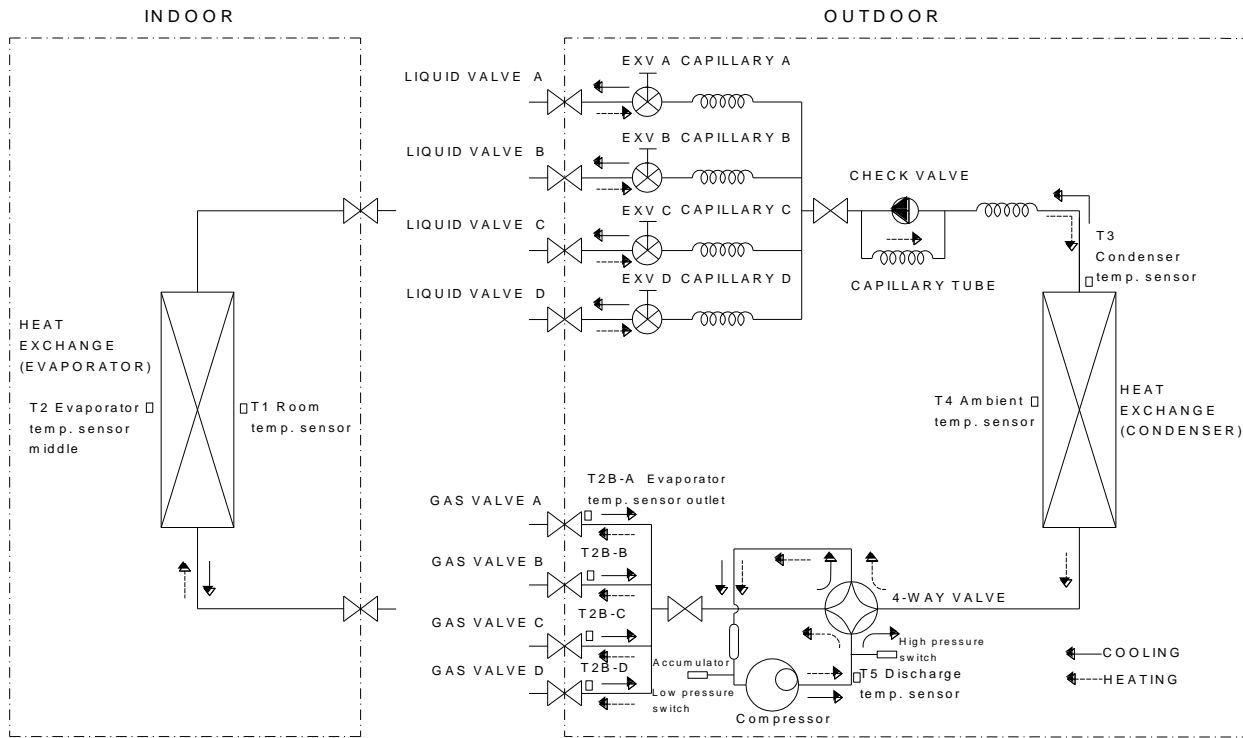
INDOOR

OUTDOOR

LIQUID VALVE A

EXV A CAPILLARY A

LIQUID VALVE B

EXV B CAPILLARY B

CHECK VALVE

LIQUID VALVE C

EXV C CAPILLARY C

T3 Condenser temp. sensor

LIQUID VALVE D

EXV D CAPILLARY D

CAPILLARY TUBE

HEAT EXCHANGE (EVAPORATOR)

T2 Evaporator temp. sensor middle

T1 Room temp. sensor

T4 Ambient temp. sensor

HEAT EXCHANGE (CONDENSER)

GAS VALVE A

T2B-A Evaporator temp. sensor outlet

GAS VALVE B

T2B-B

GAS VALVE C

T2B-C

4-WAY VALVE

High pressure switch

GAS VALVE D

T2B-D

Accumulator

Low pressure switch

T5 Discharge temp. sensor

Compressor

COOLING

HEATING